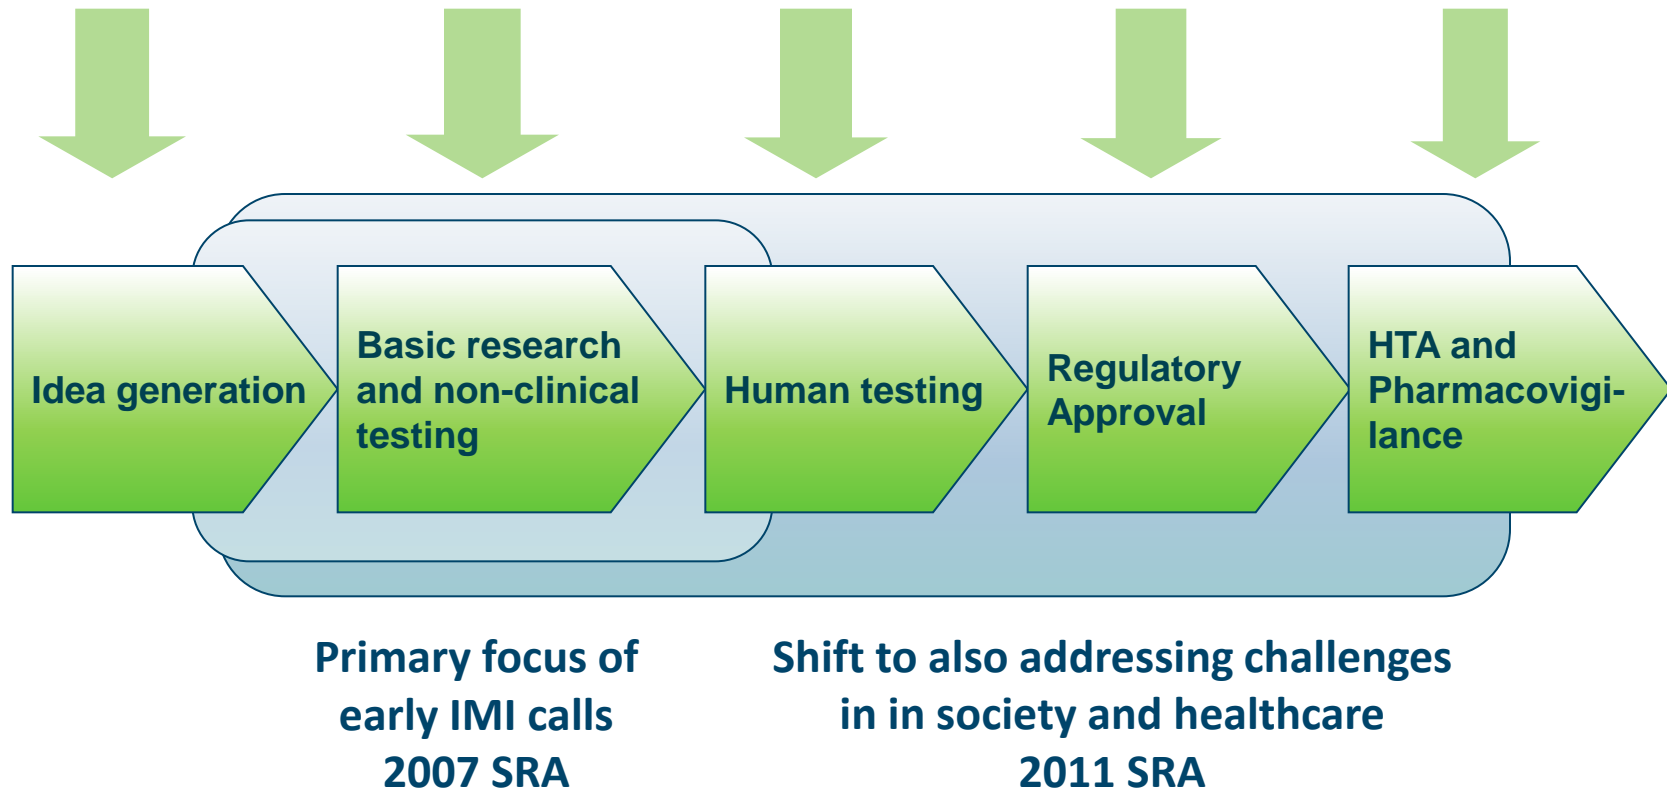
Idea generation

Basic research and non-clinical testing

Human testing

Regulatory Approval

HTA and Pharmacovigilance

Primary focus of early IMI calls 2007 SRA

Shift to also addressing challenges in in society and healthcare 2011 SRA